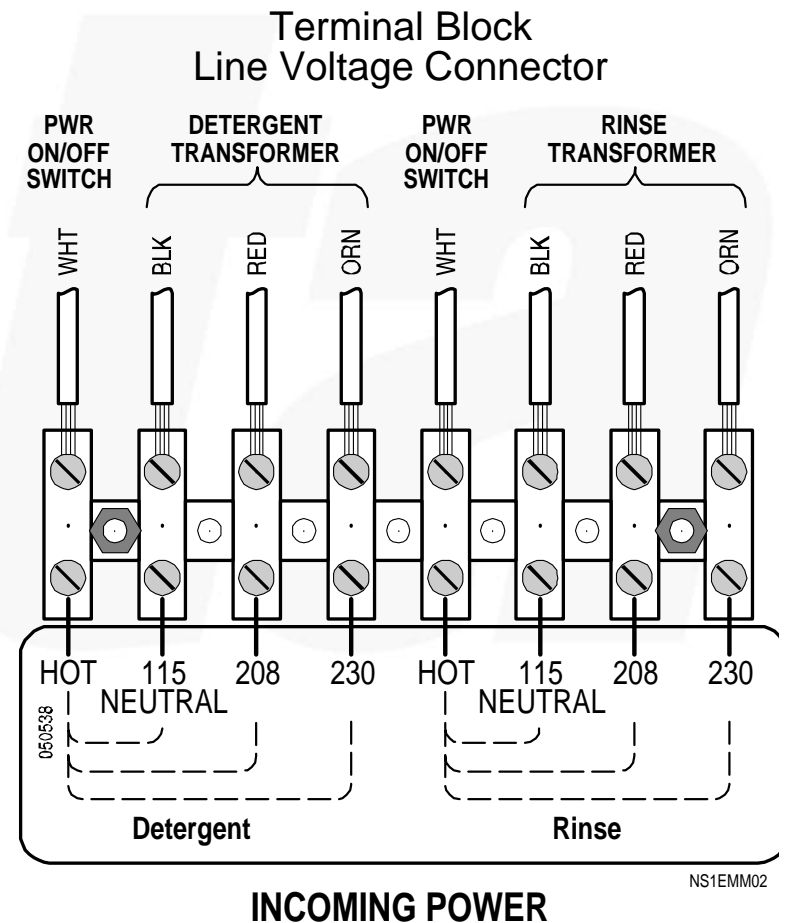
Terminal Block
Line Voltage Connector

PWR ON/OFF SWITCH

DETERGENT TRANSFORMER

PWR ON/OFF SWITCH

RINSE TRANSFORMER

WHT BLK RED ORN WHT BLK RED ORN

HOT 115 208 230 HOT 115 208 230

NEUTRAL NEUTRAL

050538

Detergent

Rinse

NS1EMM02

INCOMING POWER